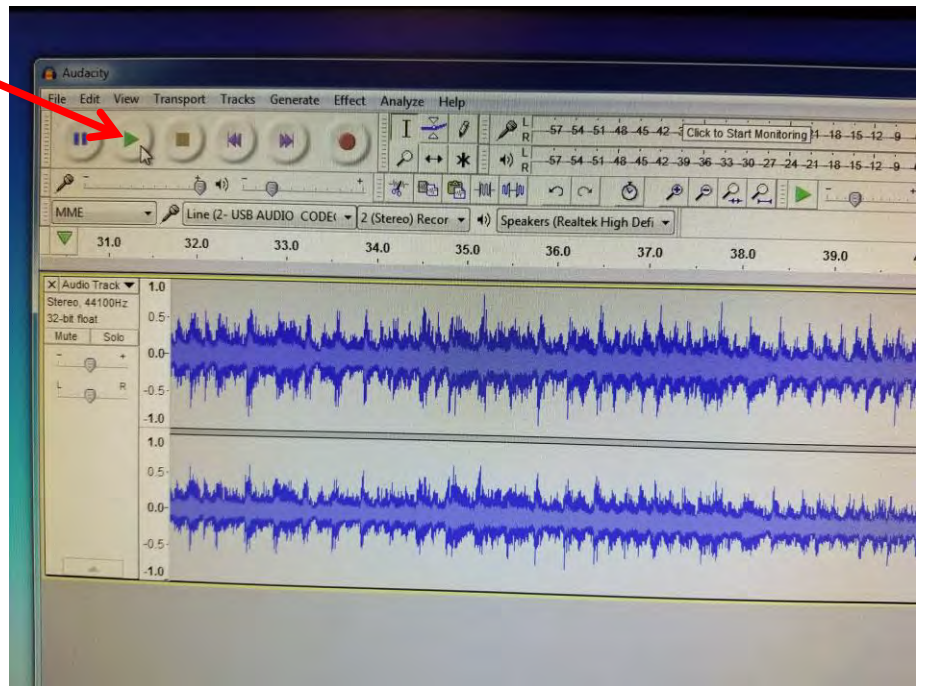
Audacity

File Edit View Transport Tracks Generate Effect Analyze Help

L R -57 -54 -51 -48 -45 -42 -3 Click to Start Monitoring 1 -18 -15 -12 -9

L R -57 -54 -51 -48 -45 -42 -39 -36 -33 -30 -27 -24 -21 -18 -15 -12 -9

MME | Line (2- USB AUDIO CODE( | 2 (Stereo) Recor | Speakers (Realtek High Defi

31.0 32.0 33.0 34.0 35.0 36.0 37.0 38.0 39.0

X Audio Track
Stereo, 44100Hz
32-bit float
Mute Solo
- +
L R

1.0
0.5-
0.0-
-0.5
-1.0
1.0
0.5-
0.0-
-0.5
-1.0